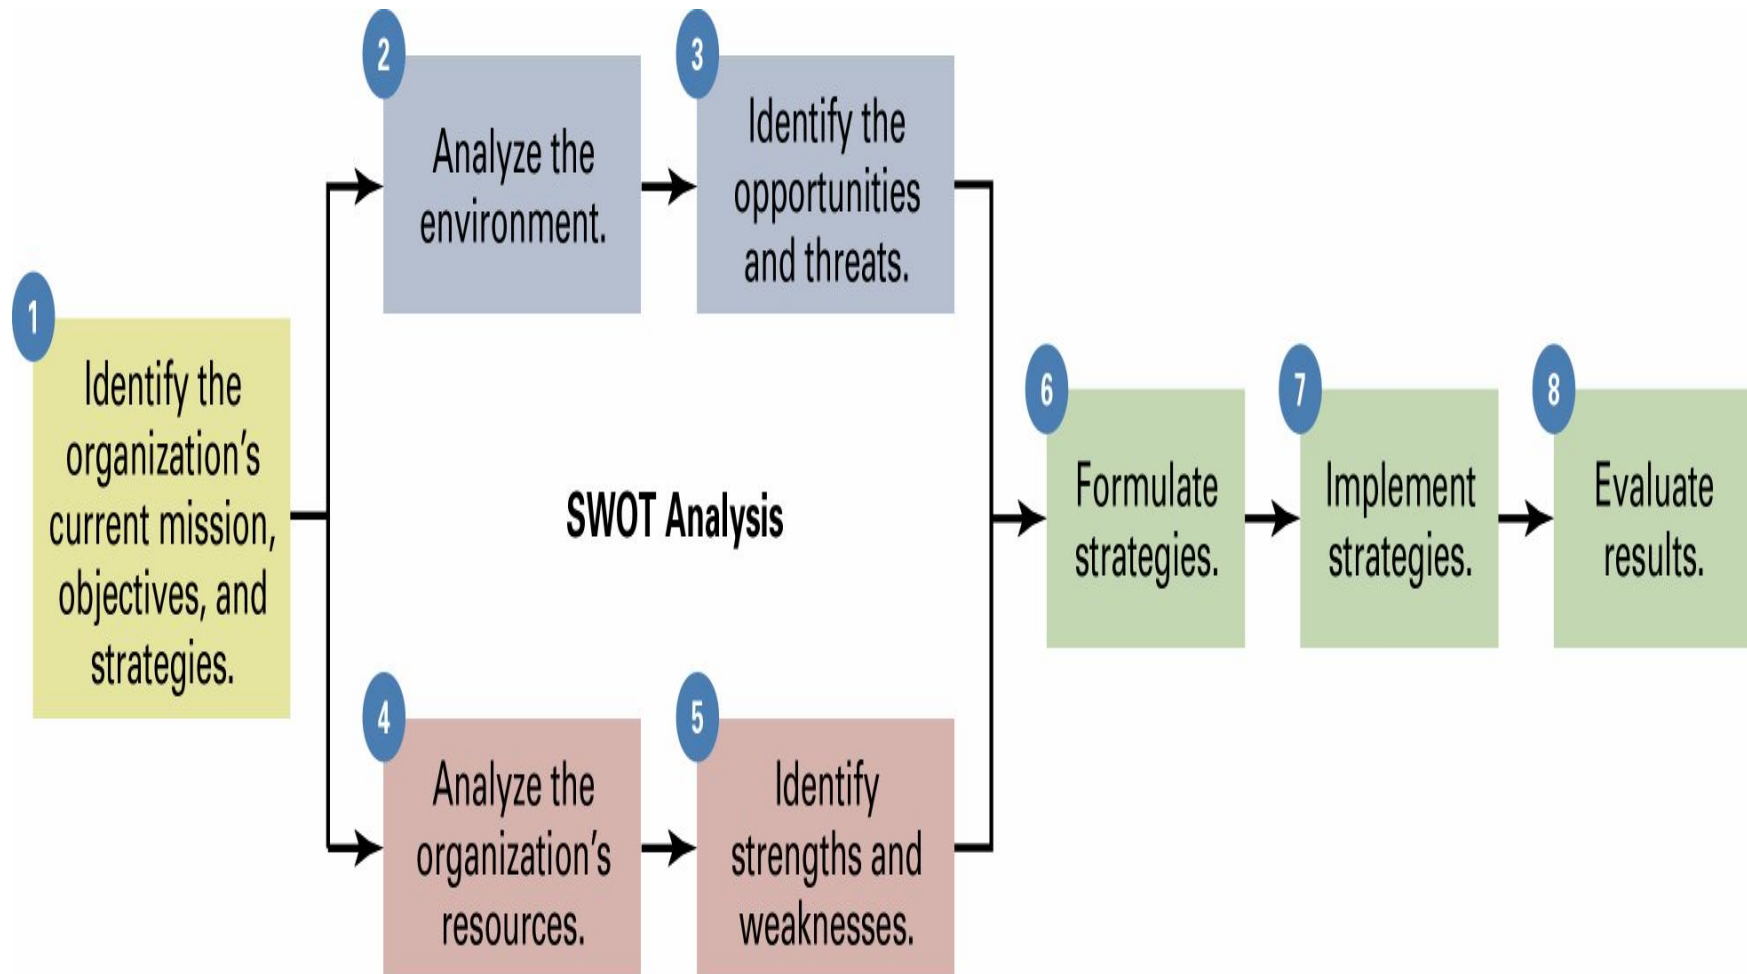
1
Identify the organization's current mission, objectives, and strategies.

2
Analyze the environment.

3
Identify the opportunities and threats.

SWOT Analysis

4
Analyze the organization's resources.

5
Identify strengths and weaknesses.

6
Formulate strategies.

7
Implement strategies.

8
Evaluate results.